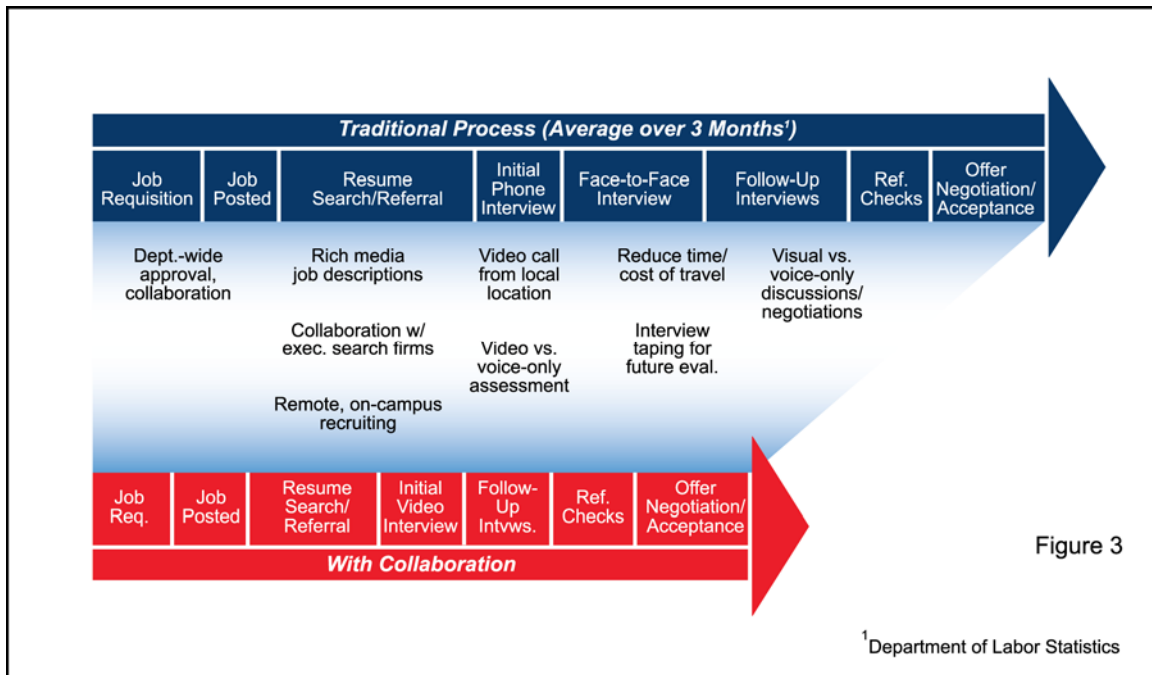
Traditional Process (Average over 3 Months$^1$)

| Job Requisition | Job Posted | Resume Search/Referral | Initial Phone Interview | Face-to-Face Interview | Follow-Up Interviews | Ref. Checks | Offer Negotiation/ Acceptance |
|---|---|---|---|---|---|---|---|

Dept.-wide approval, collaboration

Rich media job descriptions

Collaboration w/ exec. search firms

Remote, on-campus recruiting

Video call from local location

Video vs. voice-only assessment

Reduce time/ cost of travel

Interview taping for future eval.

Visual vs. voice-only discussions/ negotiations

| Job Req. | Job Posted | Resume Search/ Referral | Initial Video Interview | Follow-Up Intvws. | Ref. Checks | Offer Negotiation/ Acceptance |
|---|---|---|---|---|---|---|

With Collaboration

Figure 3

$^1$Department of Labor Statistics